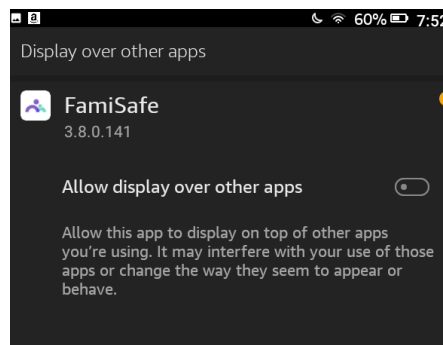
a
60% 7:52

Display over other apps

FamiSafe
3.8.0.141

Allow display over other apps

Allow this app to display on top of other apps you're using. It may interfere with your use of those apps or change the way they seem to appear or behave.